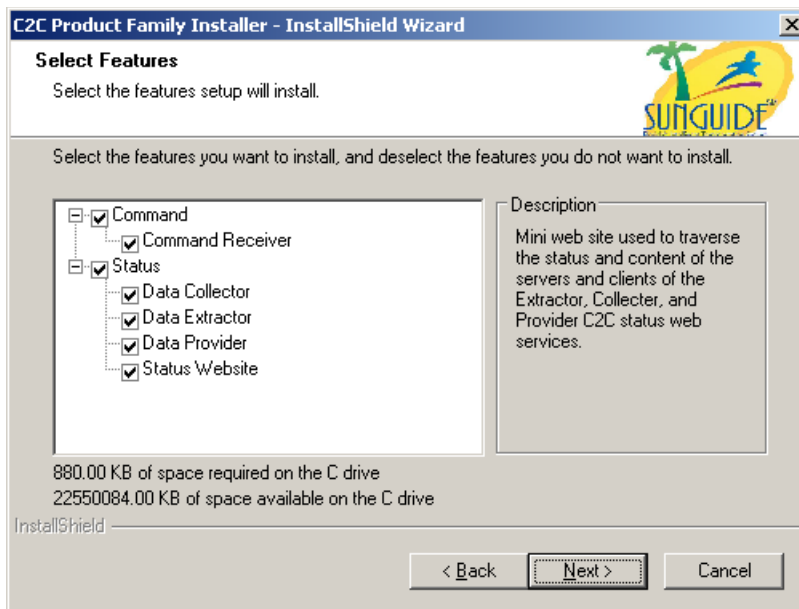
C2C Product Family Installer - InstallShield Wizard
Select Features
Select the features setup will install.
SUNGUIDE
Select the features you want to install, and deselect the features you do not want to install.
Command
Command Receiver
Status
Data Collector
Data Extractor
Data Provider
Status Website
Description
Mini web site used to traverse the status and content of the servers and clients of the Extractor, Collecter, and Provider C2C status web services.
880.00 KB of space required on the C drive
22550084.00 KB of space available on the C drive
InstallShield
< Back
Next >
Cancel